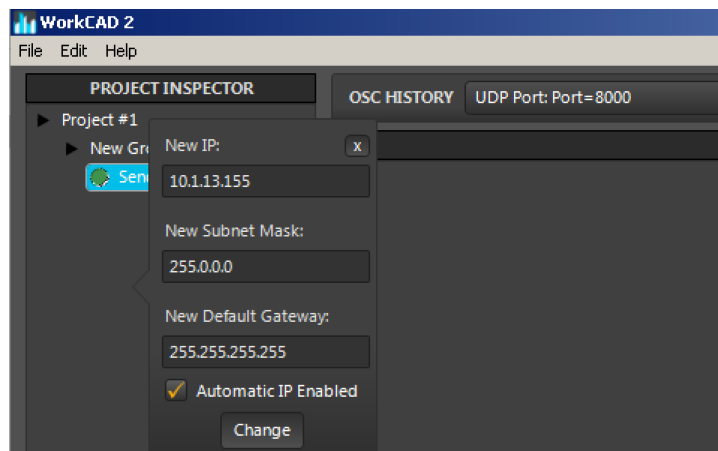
WorkCAD 2
File Edit Help
PROJECT INSPECTOR
OSC HISTORY
UDP Port: Port=8000
Project #1
New Gr
Sen
New IP:
x
10.1.13.155
New Subnet Mask:
255.0.0.0
New Default Gateway:
255.255.255.255
Automatic IP Enabled
Change